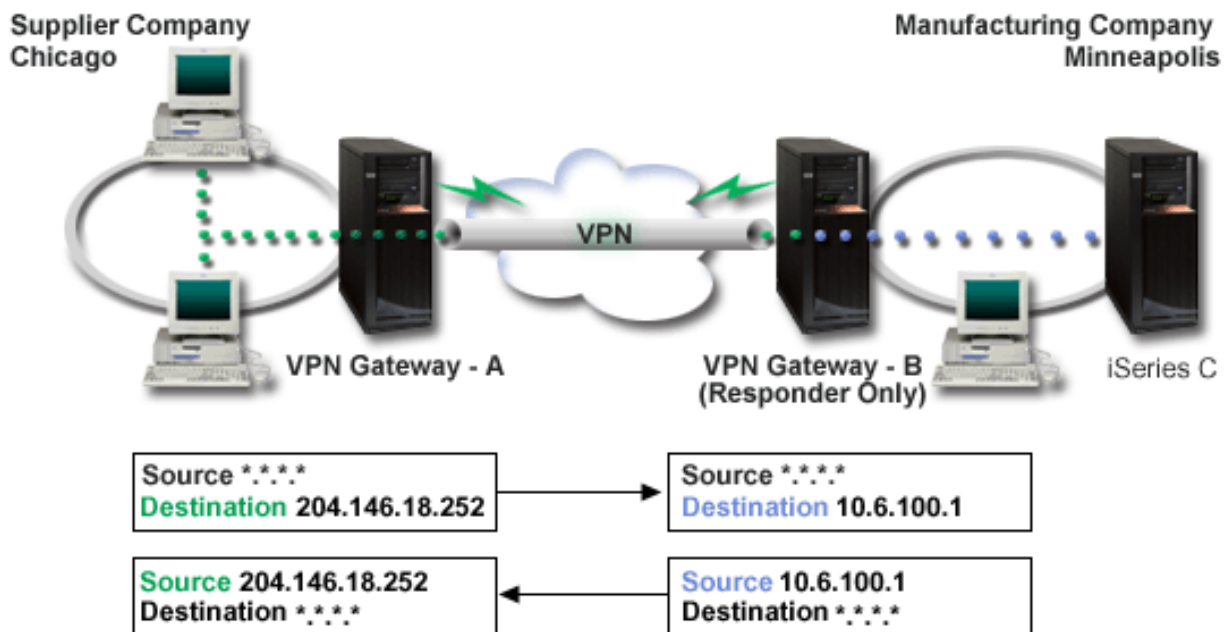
Supplier Company
Chicago

Manufacturing Company
Minneapolis

VPN

VPN Gateway - A

VPN Gateway - B
(Responder Only)

iSeries C

Source *.*.*.*
Destination 204.146.18.252

Source *.*.*.*
Destination 10.6.100.1

Source 204.146.18.252
Destination *.*.*.*

Source 10.6.100.1
Destination *.*.*.*